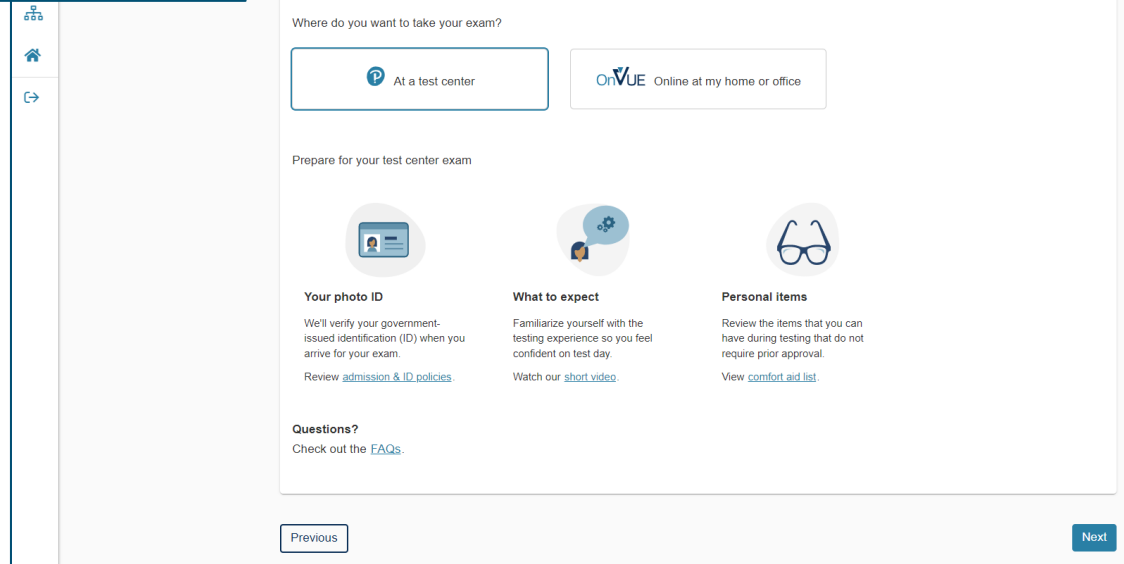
Where do you want to take your exam?

At a test center

OnVUE Online at my home or office

Prepare for your test center exam

Your photo ID

We'll verify your government-issued identification (ID) when you arrive for your exam.

Review admission & ID policies.

What to expect

Familiarize yourself with the testing experience so you feel confident on test day.

Watch our short video.

Personal items

Review the items that you can have during testing that do not require prior approval.

View comfort aid list.

Questions?

Check out the FAQs.

Previous

Next